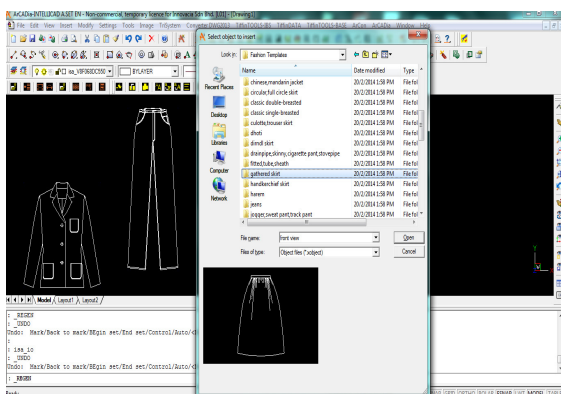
ArCADia-INTELLICAD 8.SIT EN - Non-commercial, temporary licence for Innovacie Sdn Bhd [ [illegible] - [Drawing1]]

File Edit View Insert Modify Settings Tools Image TrilySTem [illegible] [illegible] TiRs DATA TiRs TOOLS-BASE ArCas ArCADia Window Help

BYLAYER

Select object to insert

Look in: Fashion Templates

Recent Places

Desktop

Libraries

Computer

Network

| Name | Date modified | Type |
|---|---|---|
| chinese,mandarin jacket | 20/2/2014 1:58 PM | File fol |
| circular,full circle skirt | 20/2/2014 1:58 PM | File fol |
| classic double-breasted | 20/2/2014 1:58 PM | File fol |
| classic single-breasted | 20/2/2014 1:58 PM | File fol |
| culotte,trouser skirt | 20/2/2014 1:58 PM | File fol |
| dhoti | 20/2/2014 1:58 PM | File fol |
| dirndl skirt | 20/2/2014 1:58 PM | File fol |
| drainpipe,skinny,cigarette pant,stovepipe | 20/2/2014 1:58 PM | File fol |
| fitted,tube,sheath | 20/2/2014 1:58 PM | File fol |
| gathered skirt | 20/2/2014 1:58 PM | File fol |
| handkerchief skirt | 20/2/2014 1:58 PM | File fol |
| harem | 20/2/2014 1:58 PM | File fol |
| jeans | 20/2/2014 1:58 PM | File fol |
| jogger,sweat pant,track pant | 20/2/2014 1:58 PM | File fol |

File name: front view

Files of type: Object files (*.sobject)

Open

Cancel

Model Layout1 Layout2

: _REGEN
: _UNDO
Undo: Mark/Back to mark/BEgin set/End set/Control/Auto/<
:
: _iss_ic
: _UNDO
Undo: Mark/Back to mark/BEgin set/End set/Control/Auto/<
:
: _REGEN

Ready

SNAP GRID ORTHO POLAR ESNAP LWT MODEL TILE